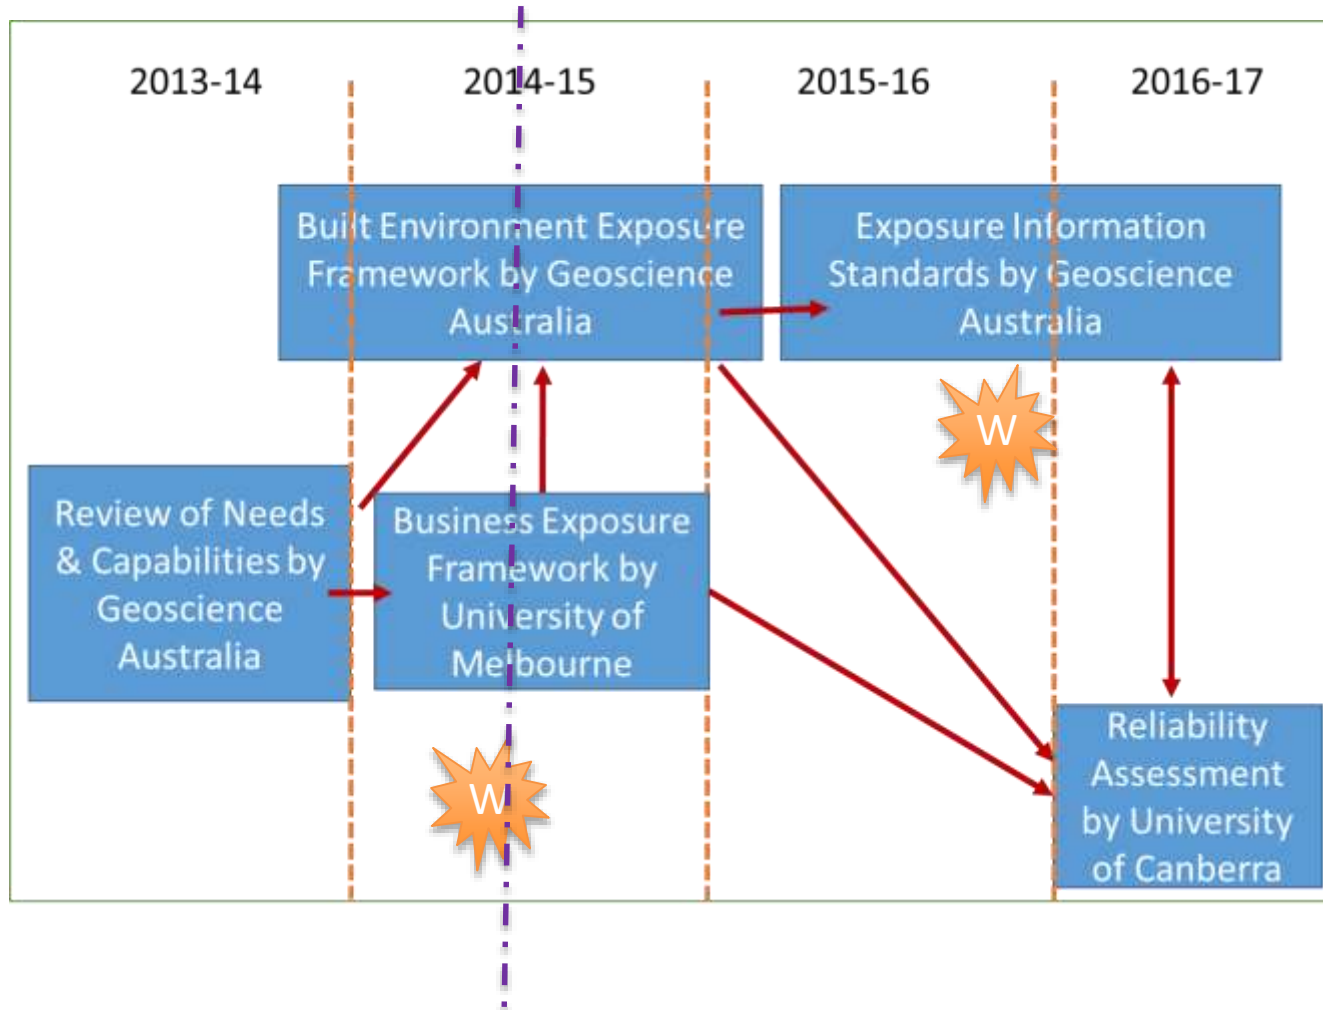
2013-14

2014-15

2015-16

2016-17

Built Environment Exposure Framework by Geoscience Australia

Exposure Information Standards by Geoscience Australia

W

Review of Needs & Capabilities by Geoscience Australia

Business Exposure Framework by University of Melbourne

W

Reliability Assessment by University of Canberra